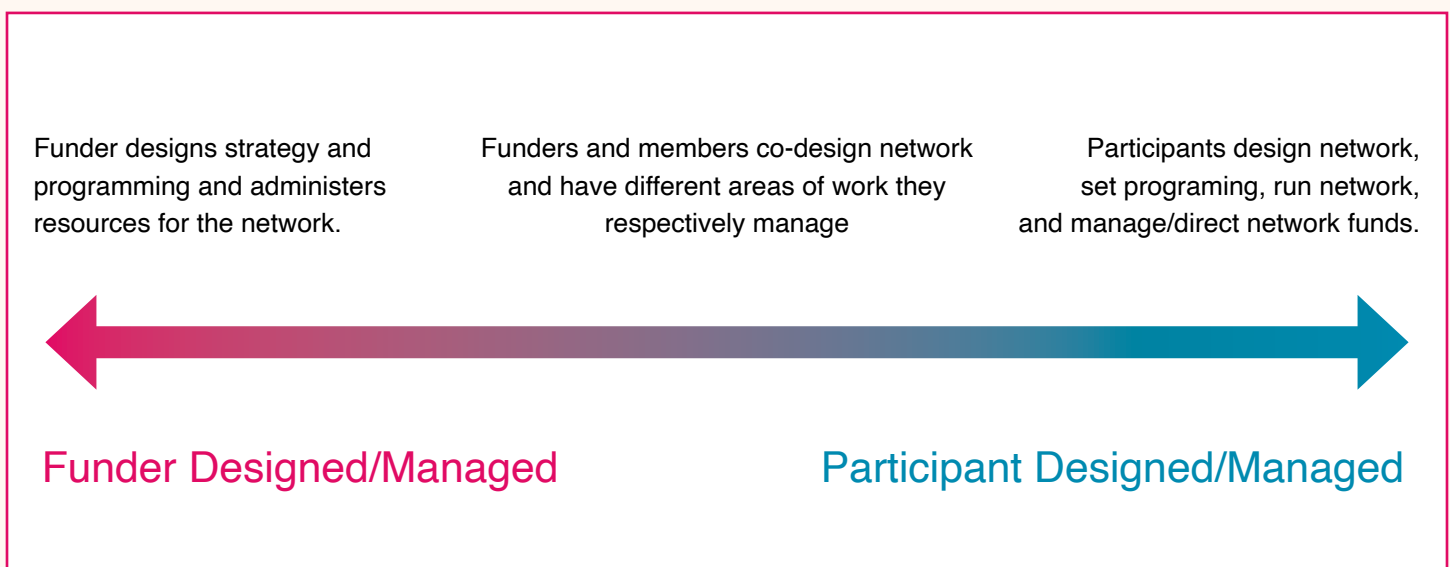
Funder designs strategy and programming and administers resources for the network.

Funders and members co-design network and have different areas of work they respectively manage

Participants design network, set programing, run network, and manage/direct network funds.

Funder Designed/Managed

Participant Designed/Managed